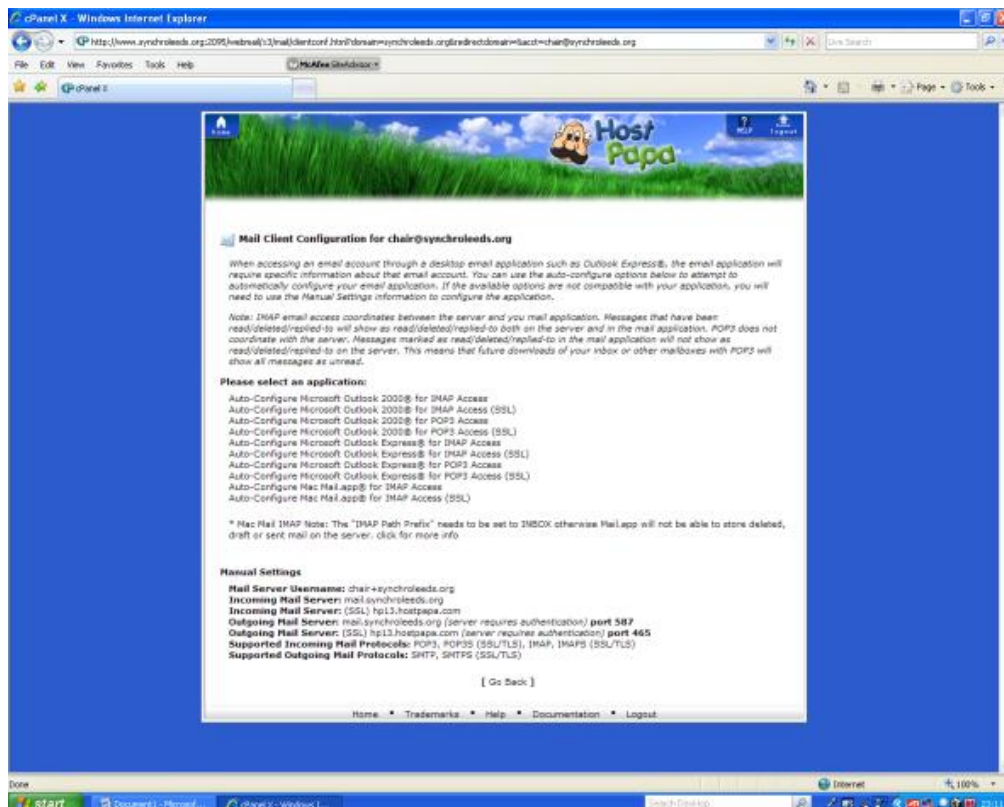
cPanel X - Windows Internet Explorer

http://www.synchroleeds.org:2095/webmail/x3/mail/clientconf.html?domain=synchroleeds.org&redirectdomain=&acct=chair@synchroleeds.org

Live Search

File Edit View Favorites Tools Help

McAfee SiteAdvisor

cPanel X

Page Tools

Home

Host Papa

HELP Logout

Mail Client Configuration for chair@synchroleeds.org

When accessing an email account through a desktop email application such as Outlook Express®, the email application will require specific information about that email account. You can use the auto-configure options below to attempt to automatically configure your email application. If the available options are not compatible with your application, you will need to use the Manual Settings information to configure the application.

Note: IMAP email access coordinates between the server and you mail application. Messages that have been read/deleted/replied-to will show as read/deleted/replied-to both on the server and in the mail application. POP3 does not coordinate with the server. Messages marked as read/deleted/replied-to in the mail application will not show as read/deleted/replied-to on the server. This means that future downloads of your inbox or other mailboxes with POP3 will show all messages as unread.

Please select an application:

Auto-Configure Microsoft Outlook 2000® for IMAP Access
Auto-Configure Microsoft Outlook 2000® for IMAP Access (SSL)
Auto-Configure Microsoft Outlook 2000® for POP3 Access
Auto-Configure Microsoft Outlook 2000® for POP3 Access (SSL)
Auto-Configure Microsoft Outlook Express® for IMAP Access
Auto-Configure Microsoft Outlook Express® for IMAP Access (SSL)
Auto-Configure Microsoft Outlook Express® for POP3 Access
Auto-Configure Microsoft Outlook Express® for POP3 Access (SSL)
Auto-Configure Mac Mail.app® for IMAP Access
Auto-Configure Mac Mail.app® for IMAP Access (SSL)

* Mac Mail IMAP Note: The "IMAP Path Prefix" needs to be set to INBOX otherwise Mail.app will not be able to store deleted, draft or sent mail on the server. click for more info

Manual Settings

Mail Server Username: chair+synchroleeds.org
Incoming Mail Server: mail.synchroleeds.org
Incoming Mail Server: (SSL) hp13.hostpapa.com
Outgoing Mail Server: mail.synchroleeds.org (server requires authentication) port 587
Outgoing Mail Server: (SSL) hp13.hostpapa.com (server requires authentication) port 465
Supported Incoming Mail Protocols: POP3, POP3S (SSL/TLS), IMAP, IMAPS (SSL/TLS)
Supported Outgoing Mail Protocols: SMTP, SMTPS (SSL/TLS)

[ Go Back ]

Home • Trademarks • Help • Documentation • Logout

Done

Internet

100%

start

Document1 - Microsof...

cPanel X - Windows I...

Search Desktop